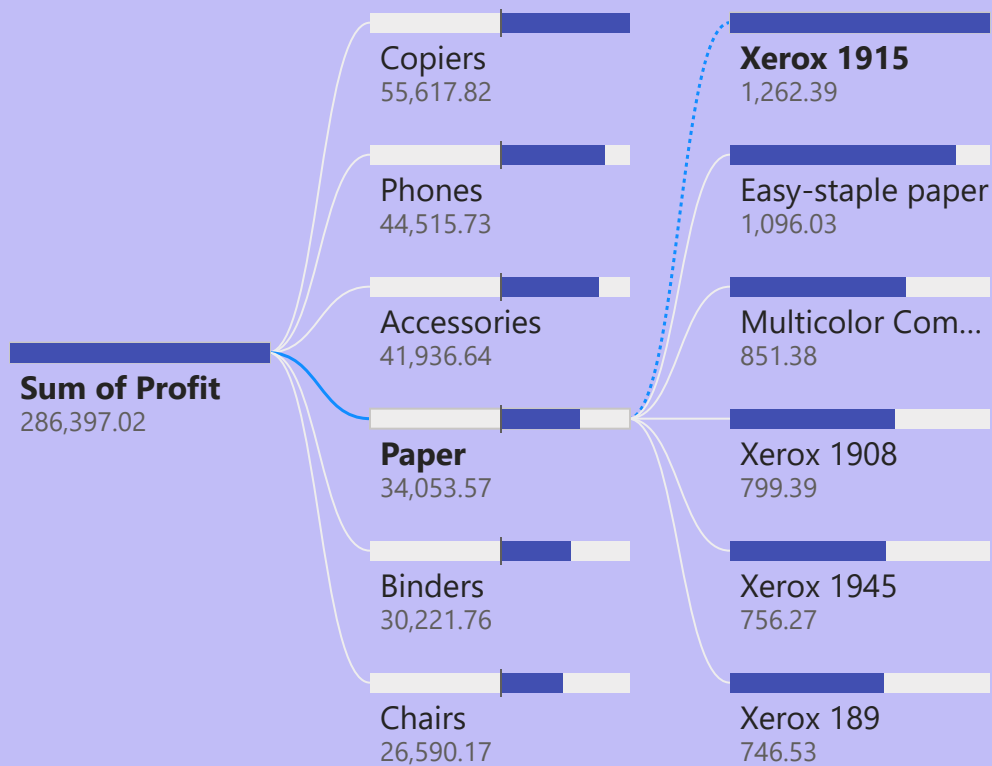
Sum of Profit
286,397.02

Copiers
55,617.82

Phones
44,515.73

Accessories
41,936.64

Paper
34,053.57

Binders
30,221.76

Chairs
26,590.17

Xerox 1915
1,262.39

Easy-staple paper
1,096.03

Multicolor Com...
851.38

Xerox 1908
799.39

Xerox 1945
756.27

Xerox 189
746.53